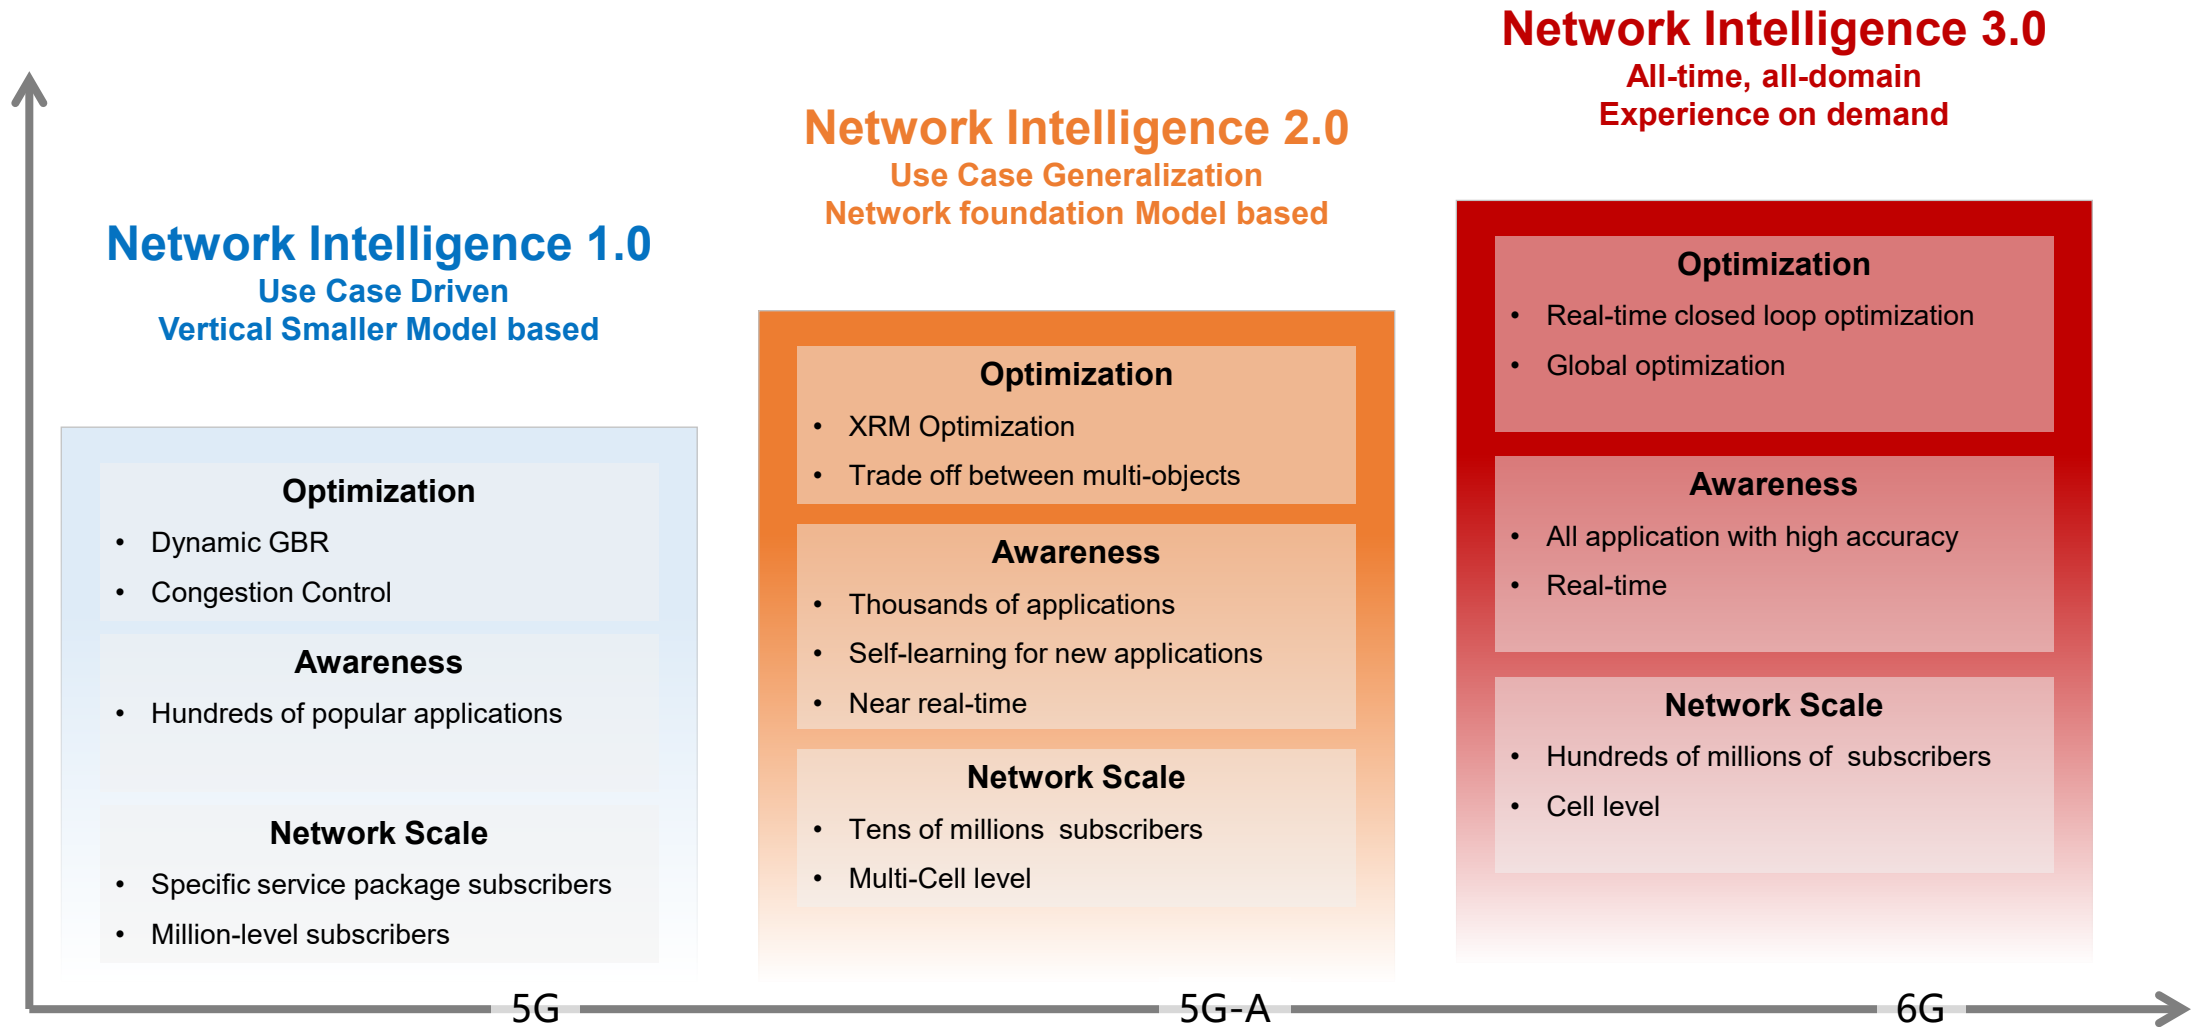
Network Intelligence 3.0
All-time, all-domain
Experience on demand

Network Intelligence 2.0
Use Case Generalization
Network foundation Model based

Network Intelligence 1.0
Use Case Driven
Vertical Smaller Model based

Optimization
- Dynamic GBR
- Congestion Control

Awareness
- Hundreds of popular applications

Network Scale
- Specific service package subscribers
- Million-level subscribers

Optimization
- XRM Optimization
- Trade off between multi-objects

Awareness
- Thousands of applications
- Self-learning for new applications
- Near real-time

Network Scale
- Tens of millions subscribers
- Multi-Cell level

Optimization
- Real-time closed loop optimization
- Global optimization

Awareness
- All application with high accuracy
- Real-time

Network Scale
- Hundreds of millions of subscribers
- Cell level

5G
5G-A
6G